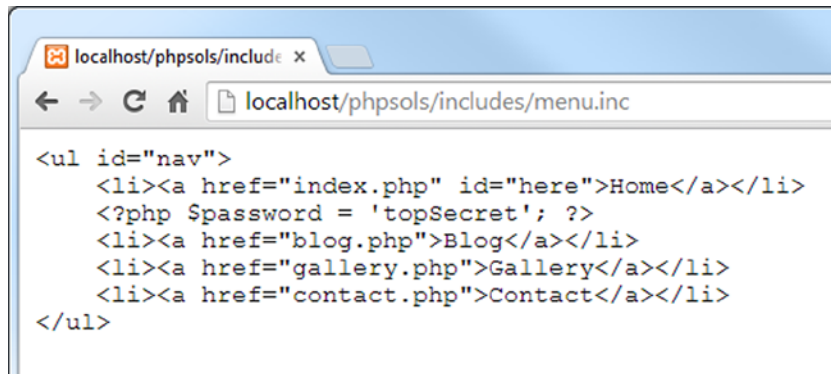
localhost/phpsols/include ×

localhost/phpsols/includes/menu.inc

<ul id="nav">
    <li><a href="index.php" id="here">Home</a></li>
    <?php $password = 'topSecret'; ?>
    <li><a href="blog.php">Blog</a></li>
    <li><a href="gallery.php">Gallery</a></li>
    <li><a href="contact.php">Contact</a></li>
</ul>